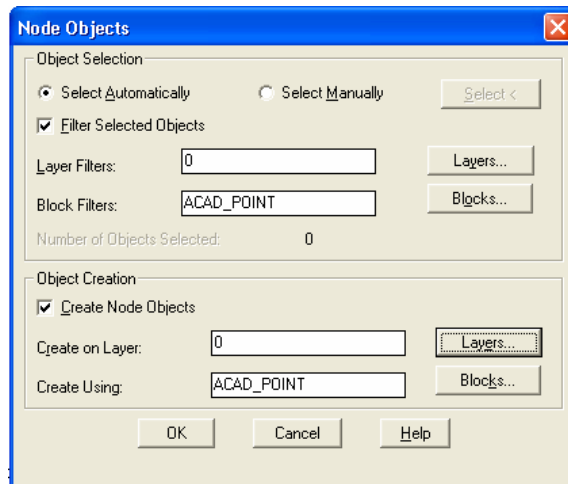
Node Objects

Object Selection

Select Automatically

Select Manually

Select <

Filter Selected Objects

Layer Filters:

0

Layers...

Block Filters:

ACAD_POINT

Blocks...

Number of Objects Selected:

0

Object Creation

Create Node Objects

Create on Layer:

0

Layers...

Create Using:

ACAD_POINT

Blocks...

OK

Cancel

Help